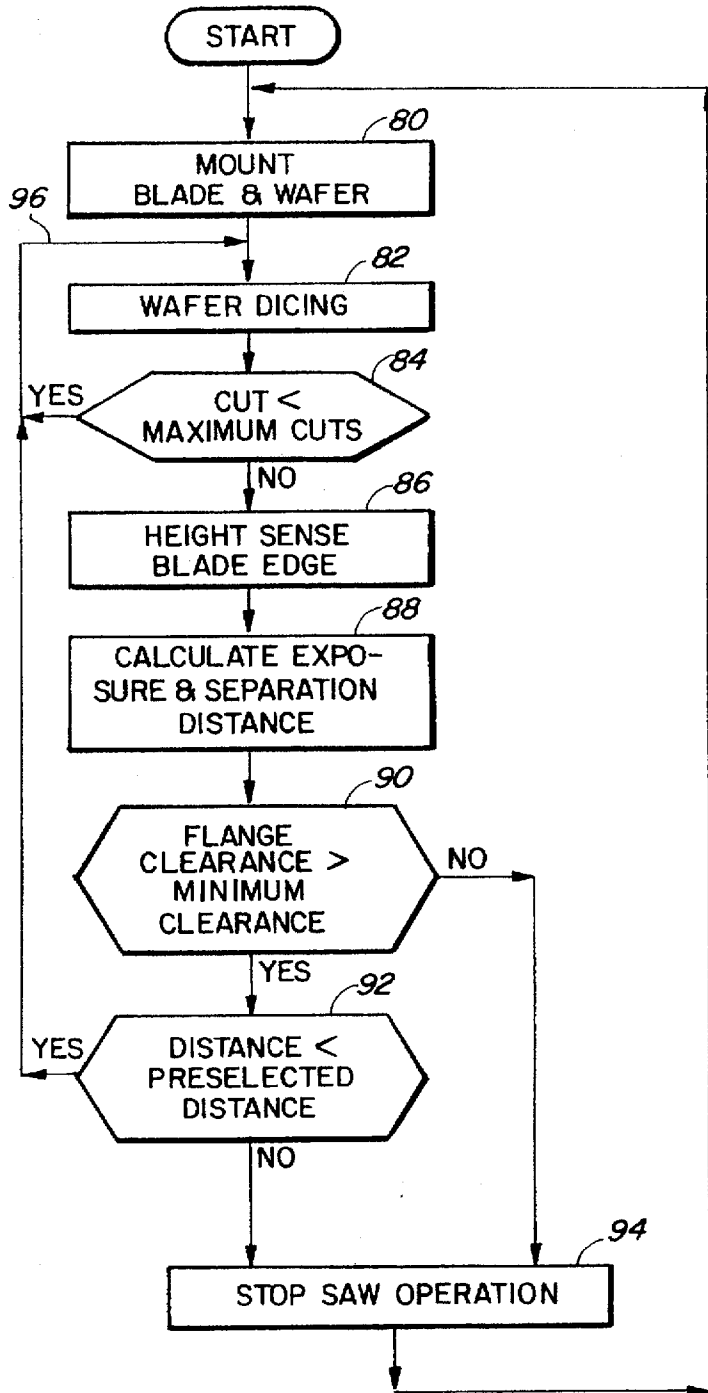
START

80

MOUNT BLADE & WAFER

96

82

WAFER DICING

84

YES

CUT < MAXIMUM CUTS

NO

86

HEIGHT SENSE BLADE EDGE

88

CALCULATE EXPOSURE & SEPARATION DISTANCE

90

FLANGE CLEARANCE > MINIMUM CLEARANCE

NO

YES

92

YES

DISTANCE < PRESELECTED DISTANCE

NO

94

STOP SAW OPERATION